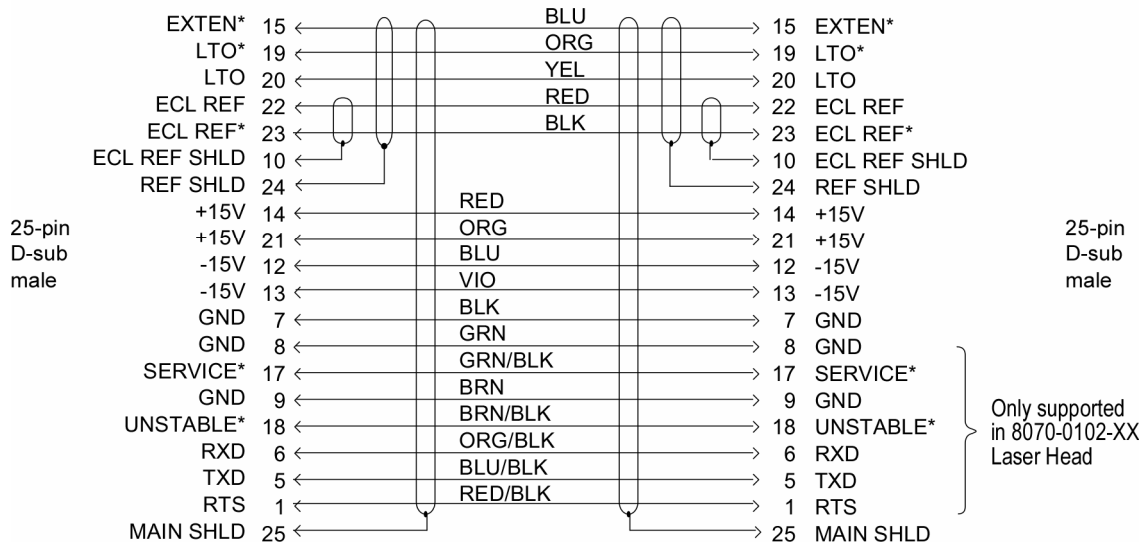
25-pin
D-sub
male

EXTEN* 15
LTO* 19
LTO 20
ECL REF 22
ECL REF* 23
ECL REF SHLD 10
REF SHLD 24
+15V 14
+15V 21
-15V 12
-15V 13
GND 7
GND 8
SERVICE* 17
GND 9
UNSTABLE* 18
RXD 6
TXD 5
RTS 1
MAIN SHLD 25

BLU
ORG
YEL
RED
BLK
RED
ORG
BLU
VIO
BLK
GRN
GRN/BLK
BRN
BRN/BLK
ORG/BLK
BLU/BLK
RED/BLK

15 EXTEN*
19 LTO*
20 LTO
22 ECL REF
23 ECL REF*
10 ECL REF SHLD
24 REF SHLD
14 +15V
21 +15V
12 -15V
13 -15V
7 GND
8 GND
17 SERVICE*
9 GND
18 UNSTABLE*
6 RXD
5 TXD
1 RTS
25 MAIN SHLD

25-pin
D-sub
male

Only supported in 8070-0102-XX Laser Head